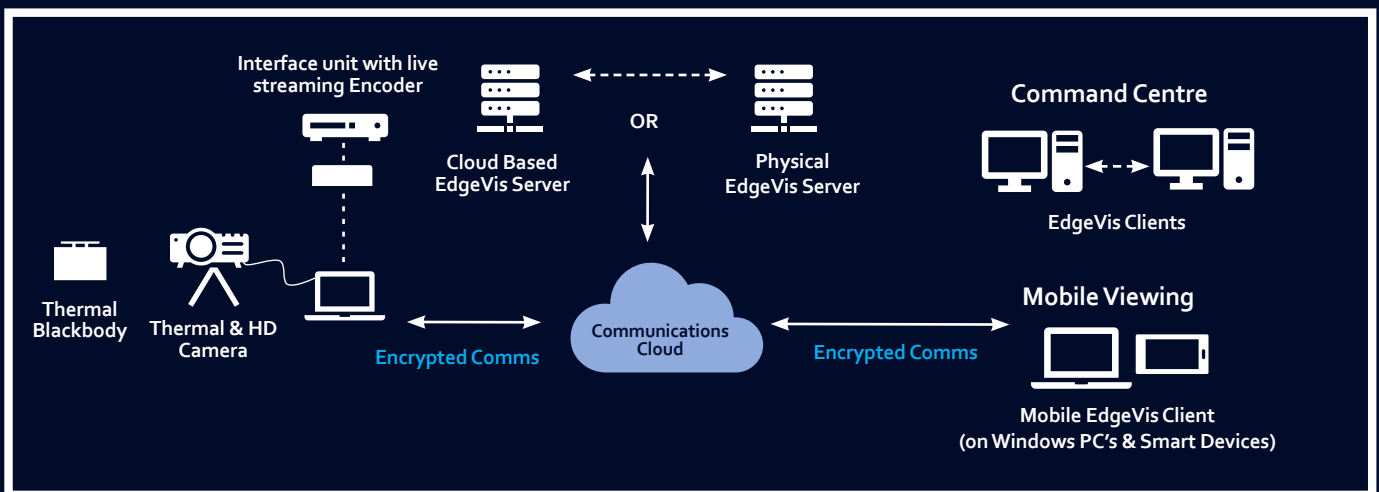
Interface unit with live streaming Encoder

Cloud Based EdgeVis Server

OR

Physical EdgeVis Server

Command Centre

EdgeVis Clients

Thermal Blackbody

Thermal & HD Camera

Encrypted Comms

Communications Cloud

Encrypted Comms

Mobile Viewing

Mobile EdgeVis Client (on Windows PC's & Smart Devices)